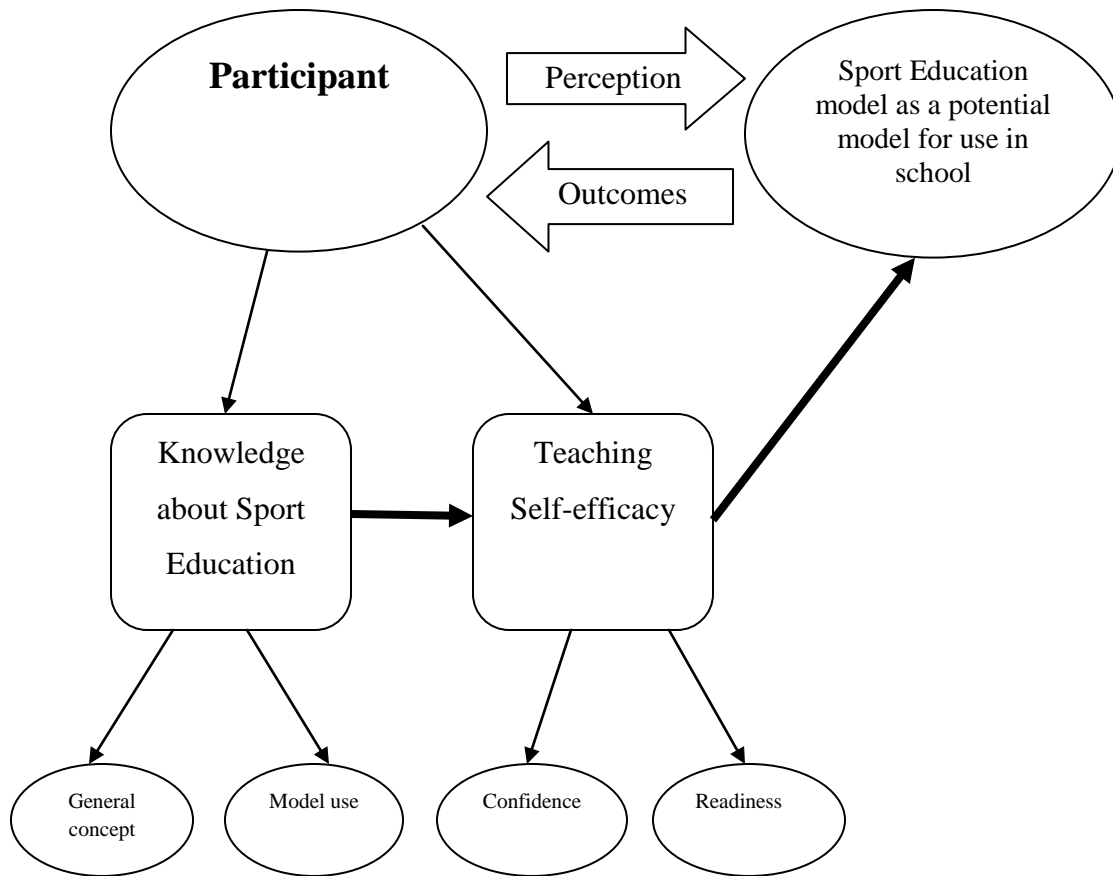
Participant

Perception

Outcomes

Sport Education model as a potential model for use in school

Knowledge about Sport Education

Teaching Self-efficacy

General concept

Model use

Confidence

Readiness